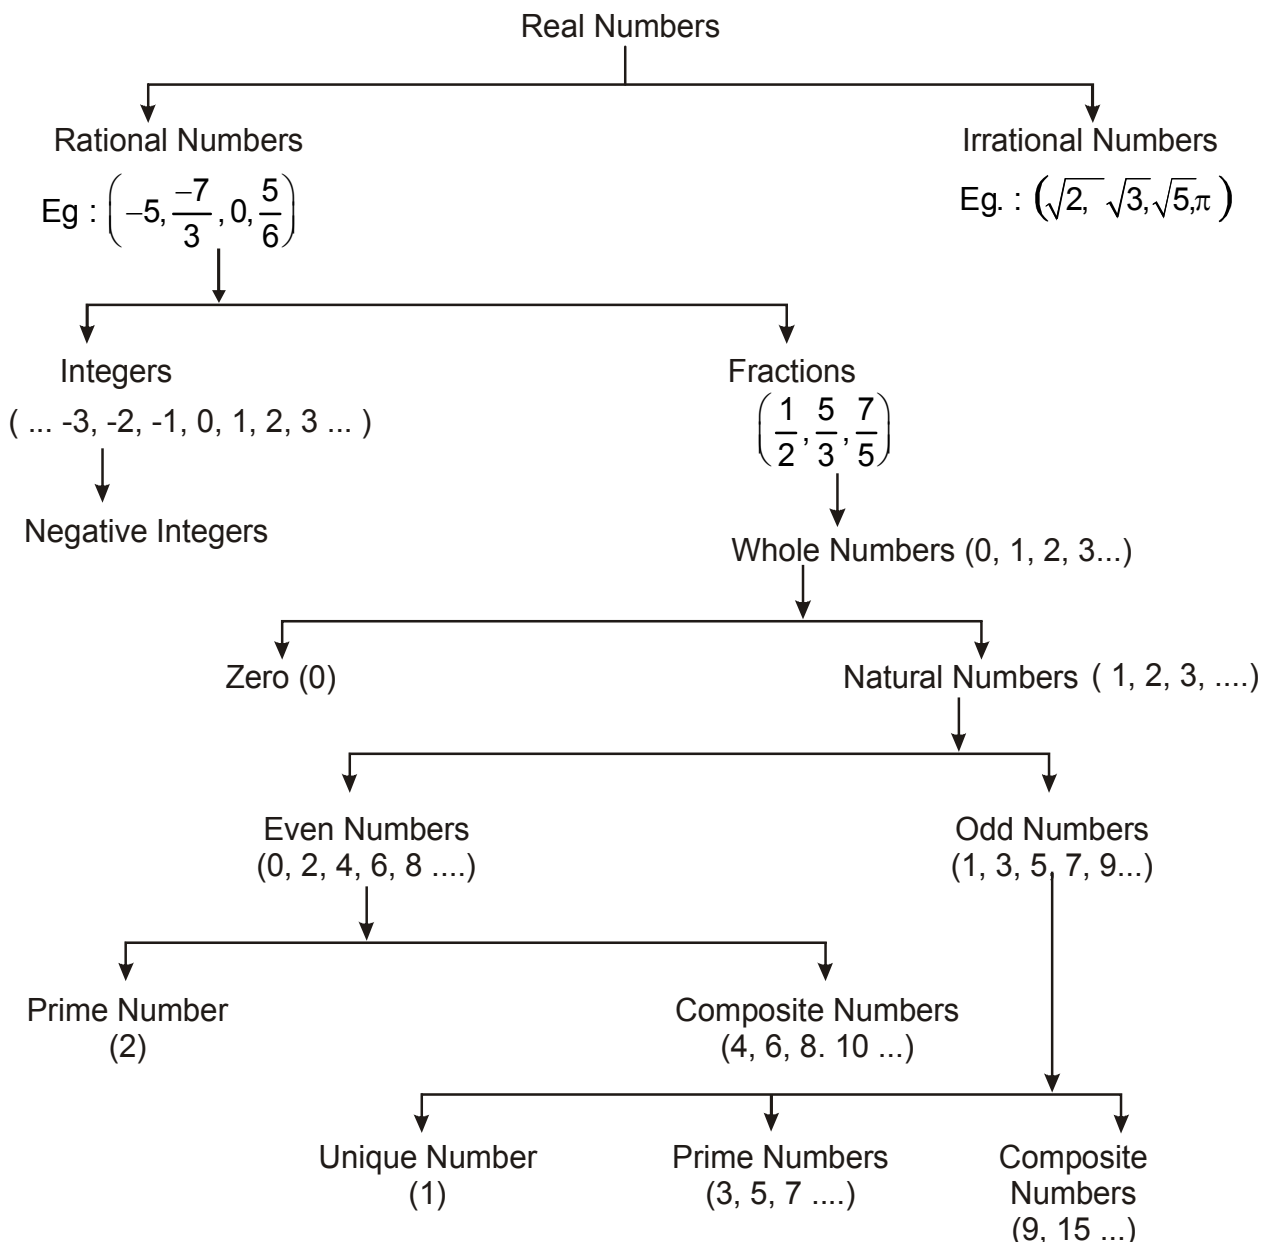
Real Numbers

Rational Numbers
Eg : $\left(-5, \frac{-7}{3}, 0, \frac{5}{6}\right)$

Irrational Numbers
Eg. : $\left(\sqrt{2}, \sqrt{3}, \sqrt{5}, \pi\right)$

Integers
( ... -3, -2, -1, 0, 1, 2, 3 ... )

Negative Integers

Fractions
$\left(\frac{1}{2}, \frac{5}{3}, \frac{7}{5}\right)$

Whole Numbers (0, 1, 2, 3...)

Zero (0)

Natural Numbers ( 1, 2, 3, ....)

Even Numbers
(0, 2, 4, 6, 8 ....)

Odd Numbers
(1, 3, 5, 7, 9...)

Prime Number
(2)

Composite Numbers
(4, 6, 8. 10 ...)

Unique Number
(1)

Prime Numbers
(3, 5, 7 ....)

Composite Numbers
(9, 15 ...)